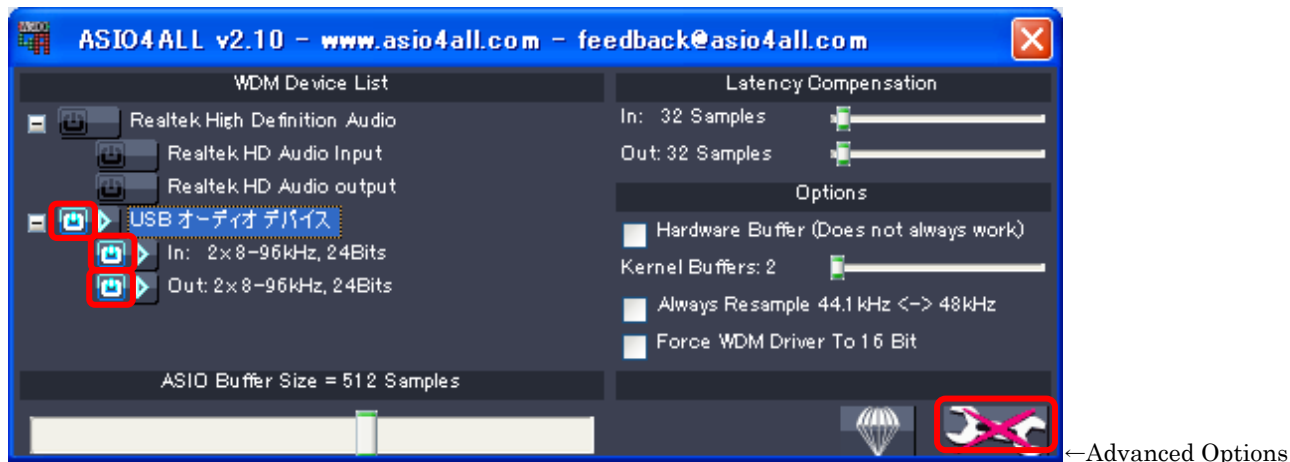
ASIO4ALL v2.10 - www.asio4all.com - feedback@asio4all.com

WDM Device List

Realtek High Definition Audio

Realtek HD Audio Input

Realtek HD Audio output

USB オーディオ デバイス

In: 2x8-96kHz, 24Bits

Out: 2x8-96kHz, 24Bits

Latency Compensation

In: 32 Samples

Out: 32 Samples

Options

Hardware Buffer (Does not always work)

Kernel Buffers: 2

Always Resample 44.1 kHz <-> 48kHz

Force WDM Driver To 16 Bit

ASIO Buffer Size = 512 Samples

←Advanced Options